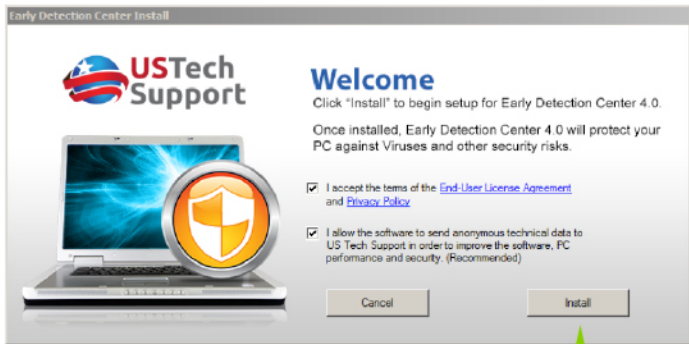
Early Detection Center Install

USTech Support

Welcome

Click "Install" to begin setup for Early Detection Center 4.0.

Once installed, Early Detection Center 4.0 will protect your PC against Viruses and other security risks.

I accept the terms of the End-User License Agreement and Privacy Policy

I allow the software to send anonymous technical data to US Tech Support in order to improve the software, PC performance and security. (Recommended)

Cancel

Install